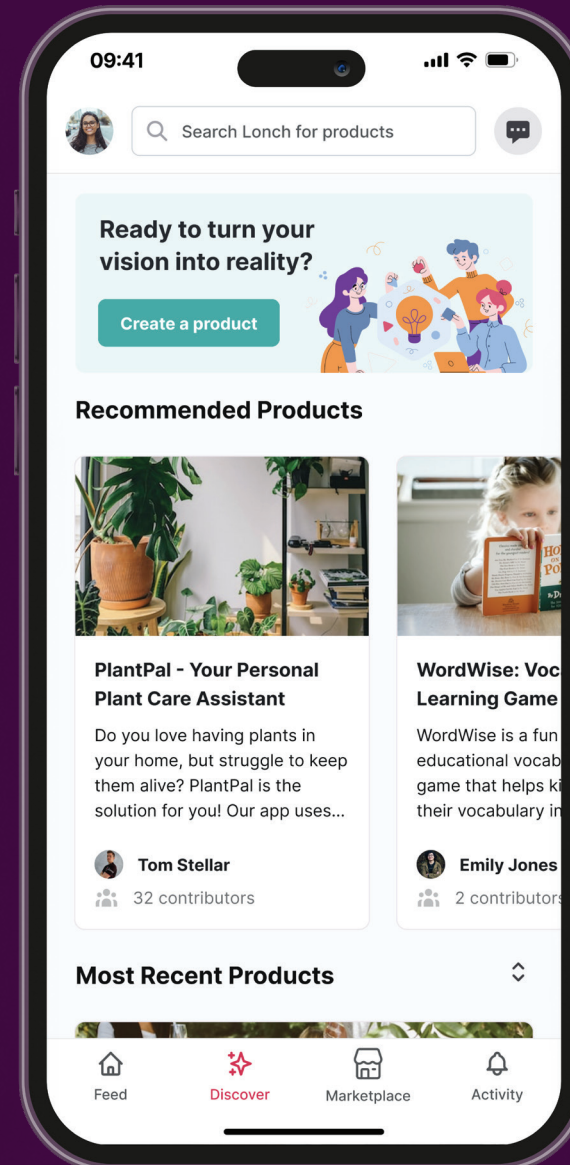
09:41

Search Lonch for products

Ready to turn your vision into reality?

Create a product

Recommended Products

PlantPal - Your Personal Plant Care Assistant

Do you love having plants in your home, but struggle to keep them alive? PlantPal is the solution for you! Our app uses...

Tom Stellar

32 contributors

WordWise: Voc Learning Game

WordWise is a fun educational vocab game that helps ki their vocabulary in

Emily Jones

2 contributors

Most Recent Products

Feed

Discover

Marketplace

Activity